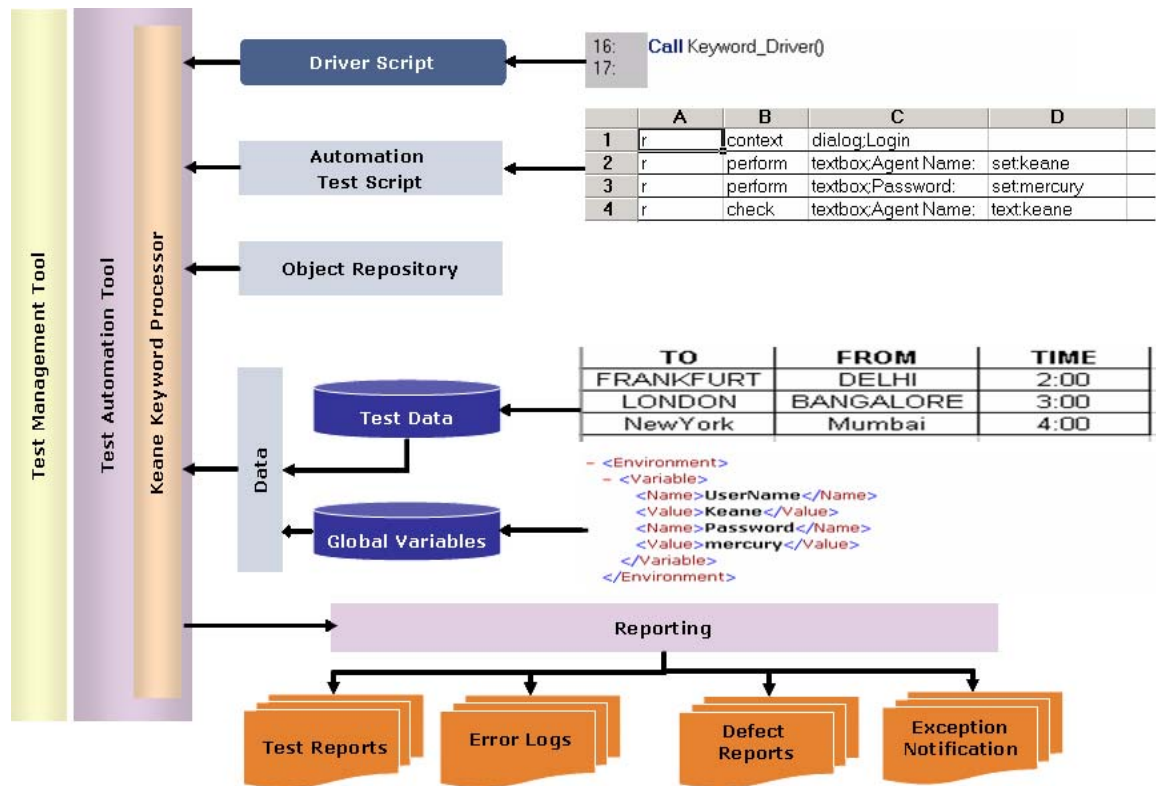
Test Management Tool

Test Automation Tool

Keane Keyword Processor

Driver Script

16:
17:

Call Keyword_Driver()

Automation Test Script

| | A | B | C | D |
|---|---|---|---|---|
| 1 | r | context | dialog;Login | |
| 2 | r | perform | textbox;Agent Name: | set:keane |
| 3 | r | perform | textbox;Password: | set:mercury |
| 4 | r | check | textbox;Agent Name: | text:keane |

Object Repository

Data

Test Data

| TO | FROM | TIME |
|---|---|---|
| FRANKFURT | DELHI | 2:00 |
| LONDON | BANGALORE | 3:00 |
| NewYork | Mumbai | 4:00 |

Global Variables

- <Environment>
- <Variable>
<Name>UserName</Name>
<Value>Keane</Value>
<Name>Password</Name>
<Value>mercury</Value>
</Variable>
</Environment>

Reporting

Test Reports

Error Logs

Defect Reports

Exception Notification